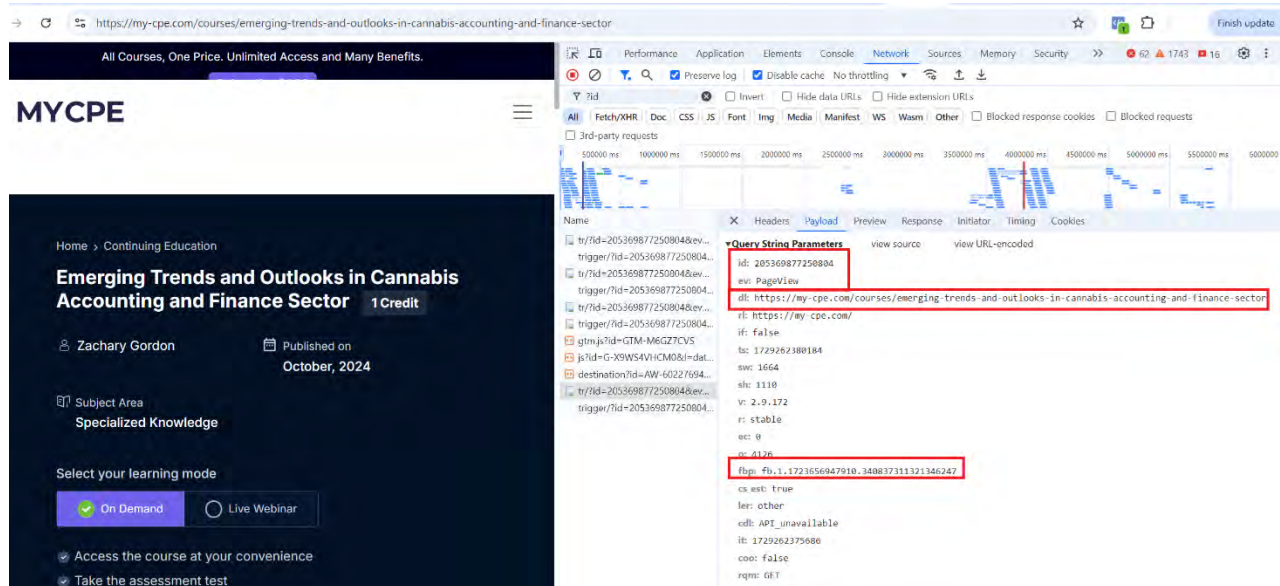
https://my-cpe.com/courses/emerging-trends-and-outlooks-in-cannabis-accounting-and-finance-sector

Finish update

All Courses, One Price. Unlimited Access and Many Benefits.

MYCPE

Home > Continuing Education

Emerging Trends and Outlooks in Cannabis Accounting and Finance Sector 1 Credit

Zachary Gordon

Published on October, 2024

Subject Area
Specialized Knowledge

Select your learning mode

On Demand
Live Webinar

Access the course at your convenience
Take the assessment test

Performance Application Elements Console Network Sources Memory Security >> 62 1743 16

Preserve log Disable cache No throttling

?id Invert Hide data URLs Hide extension URLs

All Fetch/XHR Doc CSS JS Font Img Media Manifest WS Wasm Other Blocked response cookies Blocked requests

3rd-party requests

500000 ms 1000000 ms 1500000 ms 2000000 ms 2500000 ms 3000000 ms 3500000 ms 4000000 ms 4500000 ms 5000000 ms 5500000 ms 6000000

Name
tr/?id=205369877250804&ev...
trigger/?id=205369877250804...
tr/?id=205369877250804&ev...
trigger/?id=205369877250804...
tr/?id=205369877250804&ev...
trigger/?id=205369877250804...
gtm.js?id=GTM-M6GZ7CVS
js?id=G-X9WS4VHCM0&l=dat...
destination?id=AW-60227694...
tr/?id=205369877250804&ev...
trigger/?id=205369877250804...

Headers Payload Preview Response Initiator Timing Cookies

Query String Parameters view source view URL-encoded

id: 205369877250804
ev: PageView
dl: https://my-cpe.com/courses/emerging-trends-and-outlooks-in-cannabis-accounting-and-finance-sector
rl: https://my-cpe.com/
if: false
ts: 1729262380184
sw: 1664
sh: 1110
v: 2.9.172
r: stable
ec: 0
o: 4126
fbp: fb.1.1723656947910.340837311321346247
cs_est: true
ler: other
cdl: API_unavailable
it: 1729262375686
coo: false
rqm: GET